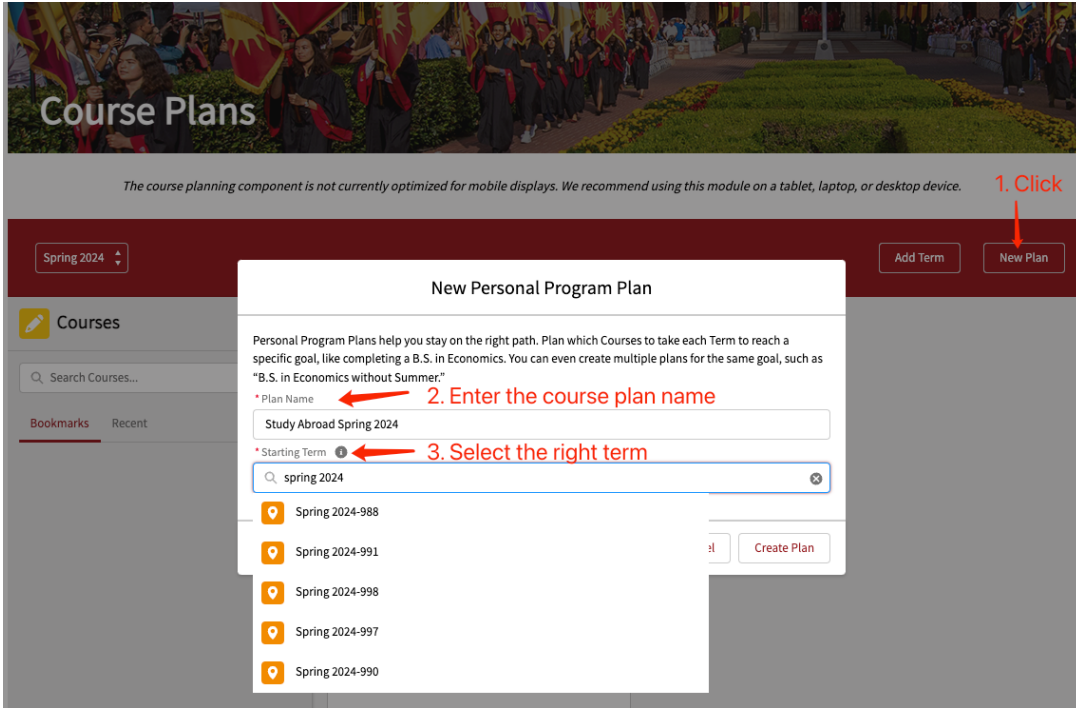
Course Plans

The course planning component is not currently optimized for mobile displays. We recommend using this module on a tablet, laptop, or desktop device.

1. Click

Spring 2024

Add Term

New Plan

Courses

Search Courses...

Bookmarks Recent

New Personal Program Plan

Personal Program Plans help you stay on the right path. Plan which Courses to take each Term to reach a specific goal, like completing a B.S. in Economics. You can even create multiple plans for the same goal, such as "B.S. in Economics without Summer."

* Plan Name

2. Enter the course plan name

Study Abroad Spring 2024

* Starting Term

3. Select the right term

spring 2024

Spring 2024-988

Spring 2024-991

Spring 2024-998

Spring 2024-997

Spring 2024-990

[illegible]el

Create Plan